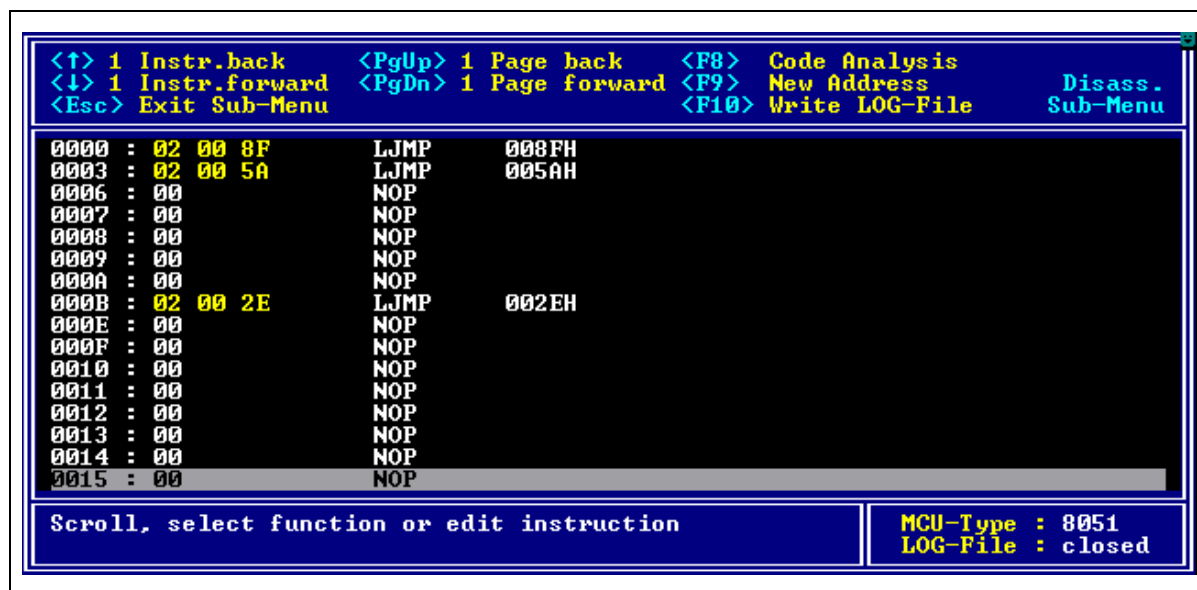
<↑> 1 Instr.back <PgUp> 1 Page back <F8> Code Analysis
<↓> 1 Instr.forward <PgDn> 1 Page forward <F9> New Address Disass.
<Esc> Exit Sub-Menu <F10> Write LOG-File Sub-Menu

0000 : 02 00 8F LJMP 008FH
0003 : 02 00 5A LJMP 005AH
0006 : 00 NOP
0007 : 00 NOP
0008 : 00 NOP
0009 : 00 NOP
000A : 00 NOP
000B : 02 00 2E LJMP 002EH
000E : 00 NOP
000F : 00 NOP
0010 : 00 NOP
0011 : 00 NOP
0012 : 00 NOP
0013 : 00 NOP
0014 : 00 NOP
0015 : 00 NOP

Scroll, select function or edit instruction

MCU-Type : 8051
LOG-File : closed